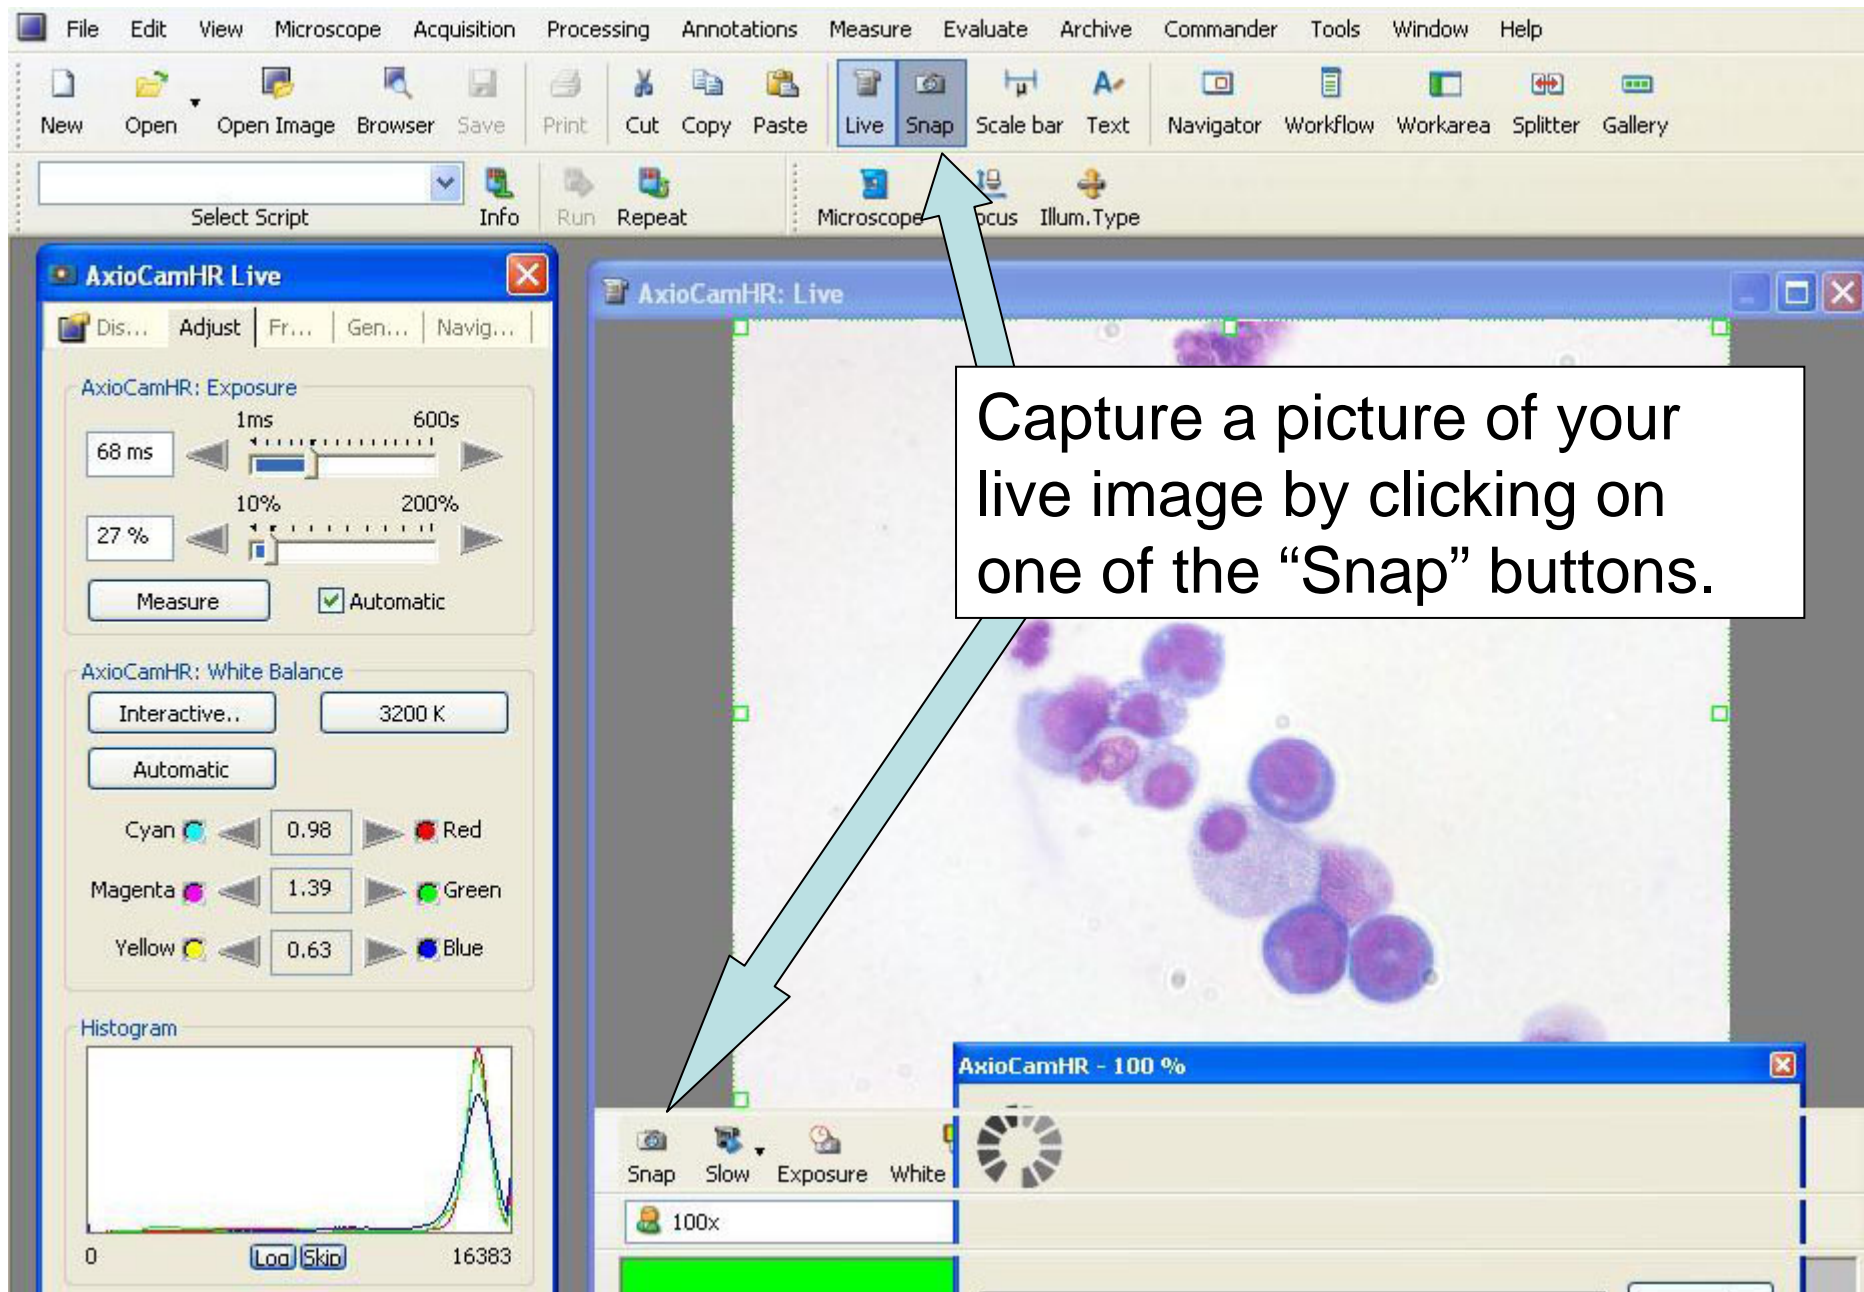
File Edit View Microscope Acquisition Processing Annotations Measure Evaluate Archive Commander Tools Window Help

New Open Open Image Browser Save Print Cut Copy Paste Live Snap Scale bar Text Navigator Workflow Workarea Splitter Gallery

Select Script Info Run Repeat Microscope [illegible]ocus Illum.Type

AxioCamHR Live

Dis... Adjust Fr... Gen... Navig...

AxioCamHR: Exposure
1ms 600s
68 ms
10% 200%
27 %
Measure Automatic

AxioCamHR: White Balance
Interactive.. 3200 K
Automatic
Cyan 0.98 Red
Magenta 1.39 Green
Yellow 0.63 Blue

Histogram
0 Log Skip 16383

AxioCamHR: Live

Capture a picture of your live image by clicking on one of the “Snap” buttons.

AxioCamHR - 100 %

Snap Slow Exposure White

100x